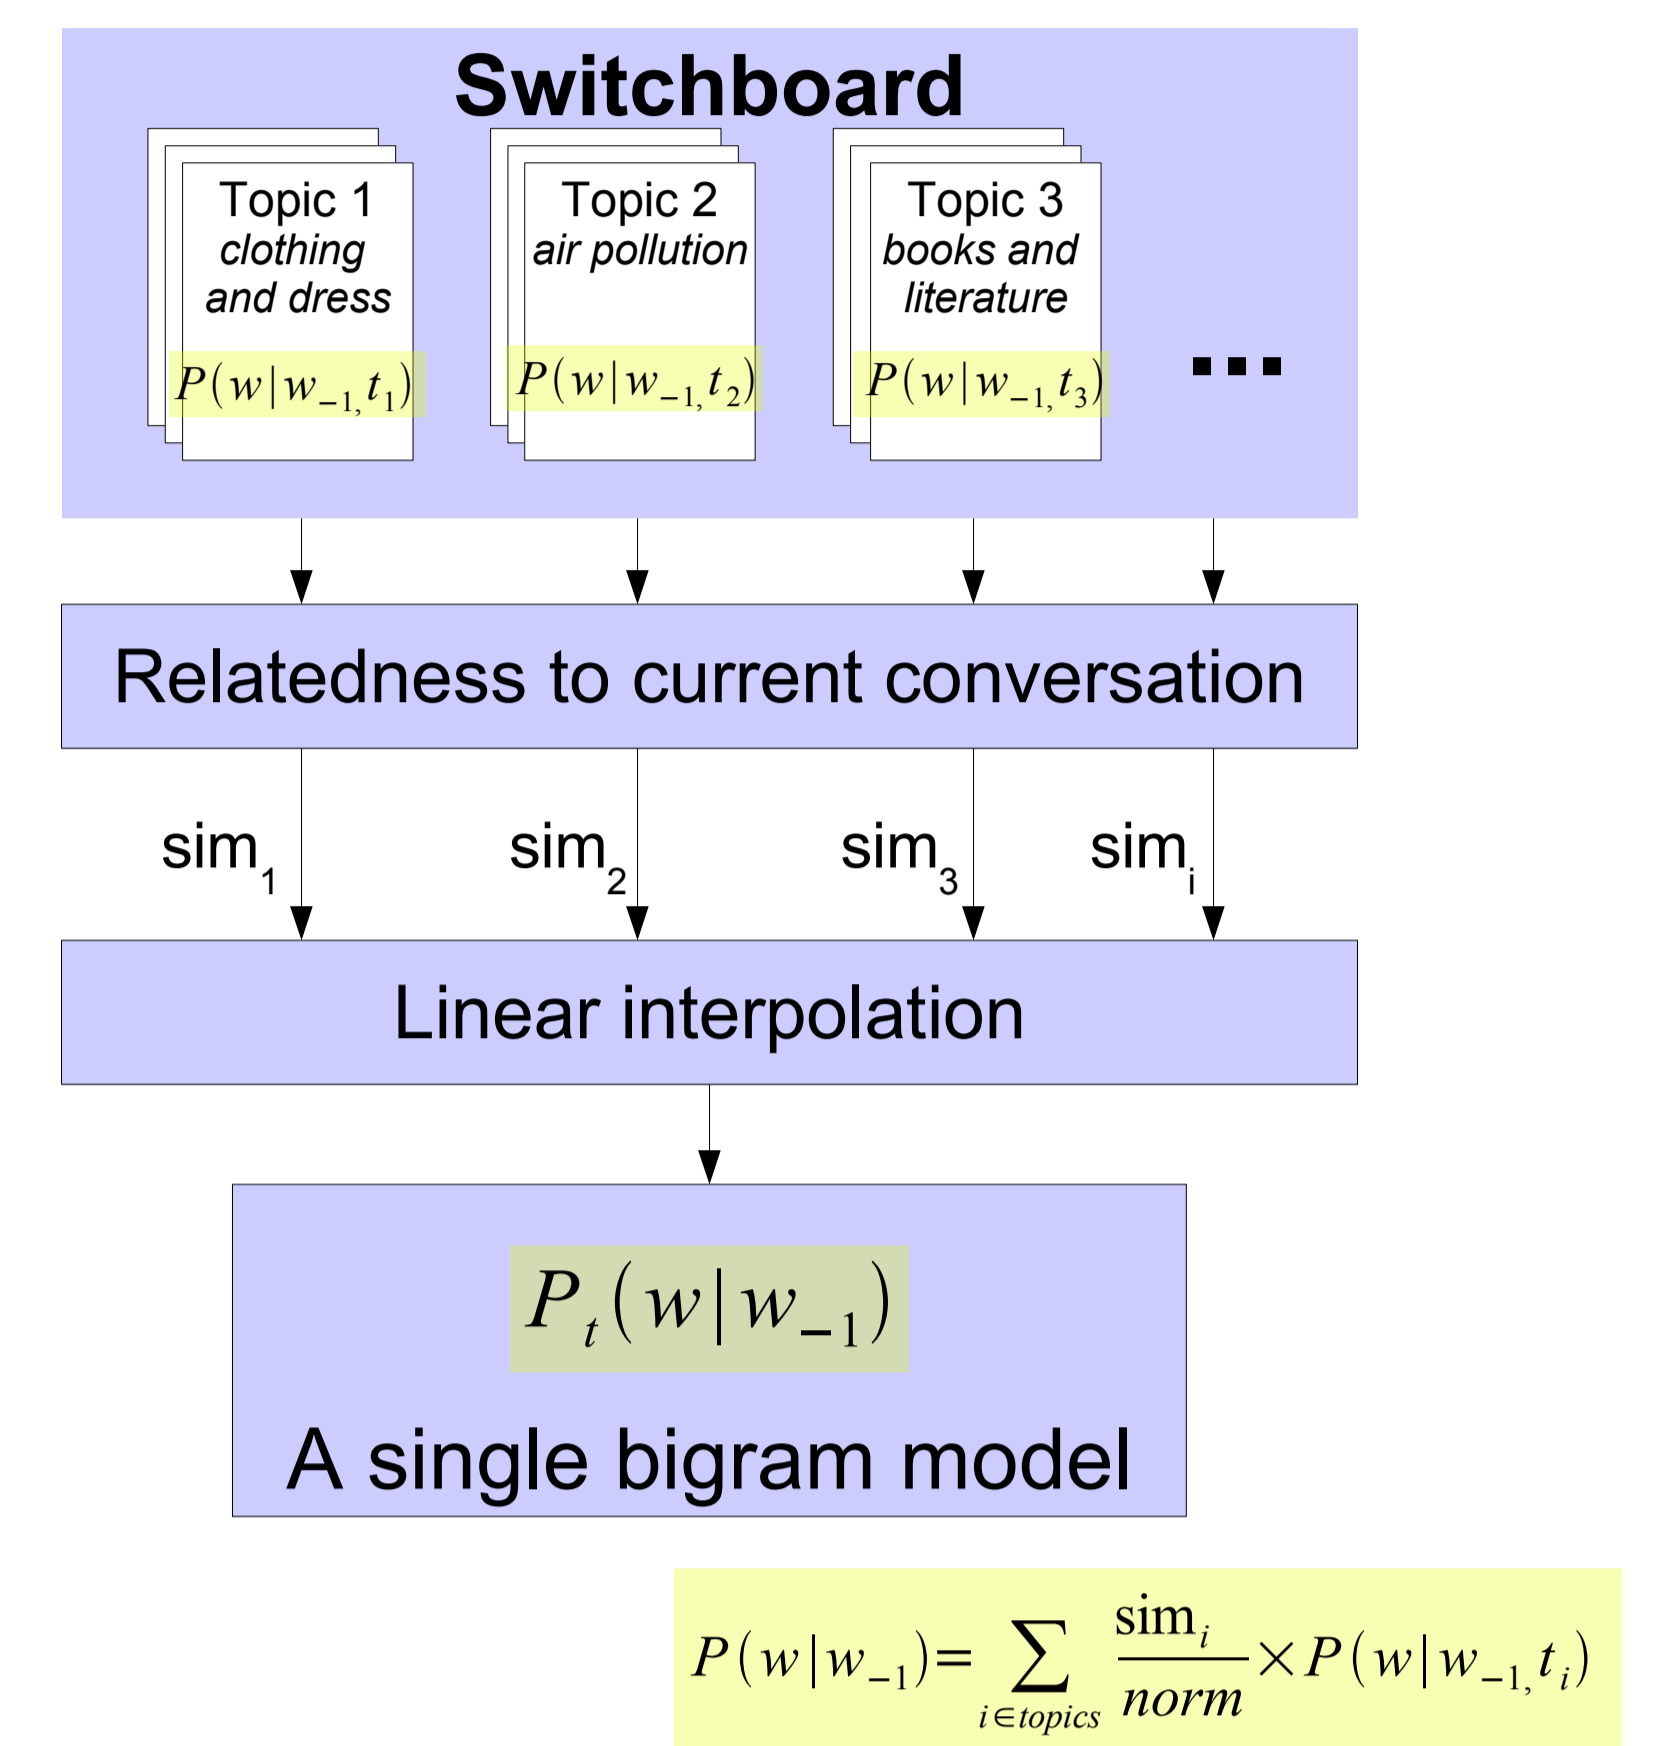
Switchboard

Topic 1
*clothing and dress*
$P(w|w_{-1,}t_1)$

Topic 2
*air pollution*
$P(w|w_{-1,}t_2)$

Topic 3
*books and literature*
$P(w|w_{-1,}t_3)$

...

Relatedness to current conversation

$sim_1$ $sim_2$ $sim_3$ $sim_i$

Linear interpolation

$P_t(w|w_{-1})$

A single bigram model

$P(w|w_{-1})=\sum_{i\in topics}\frac{sim_i}{norm}\times P(w|w_{-1,}t_i)$